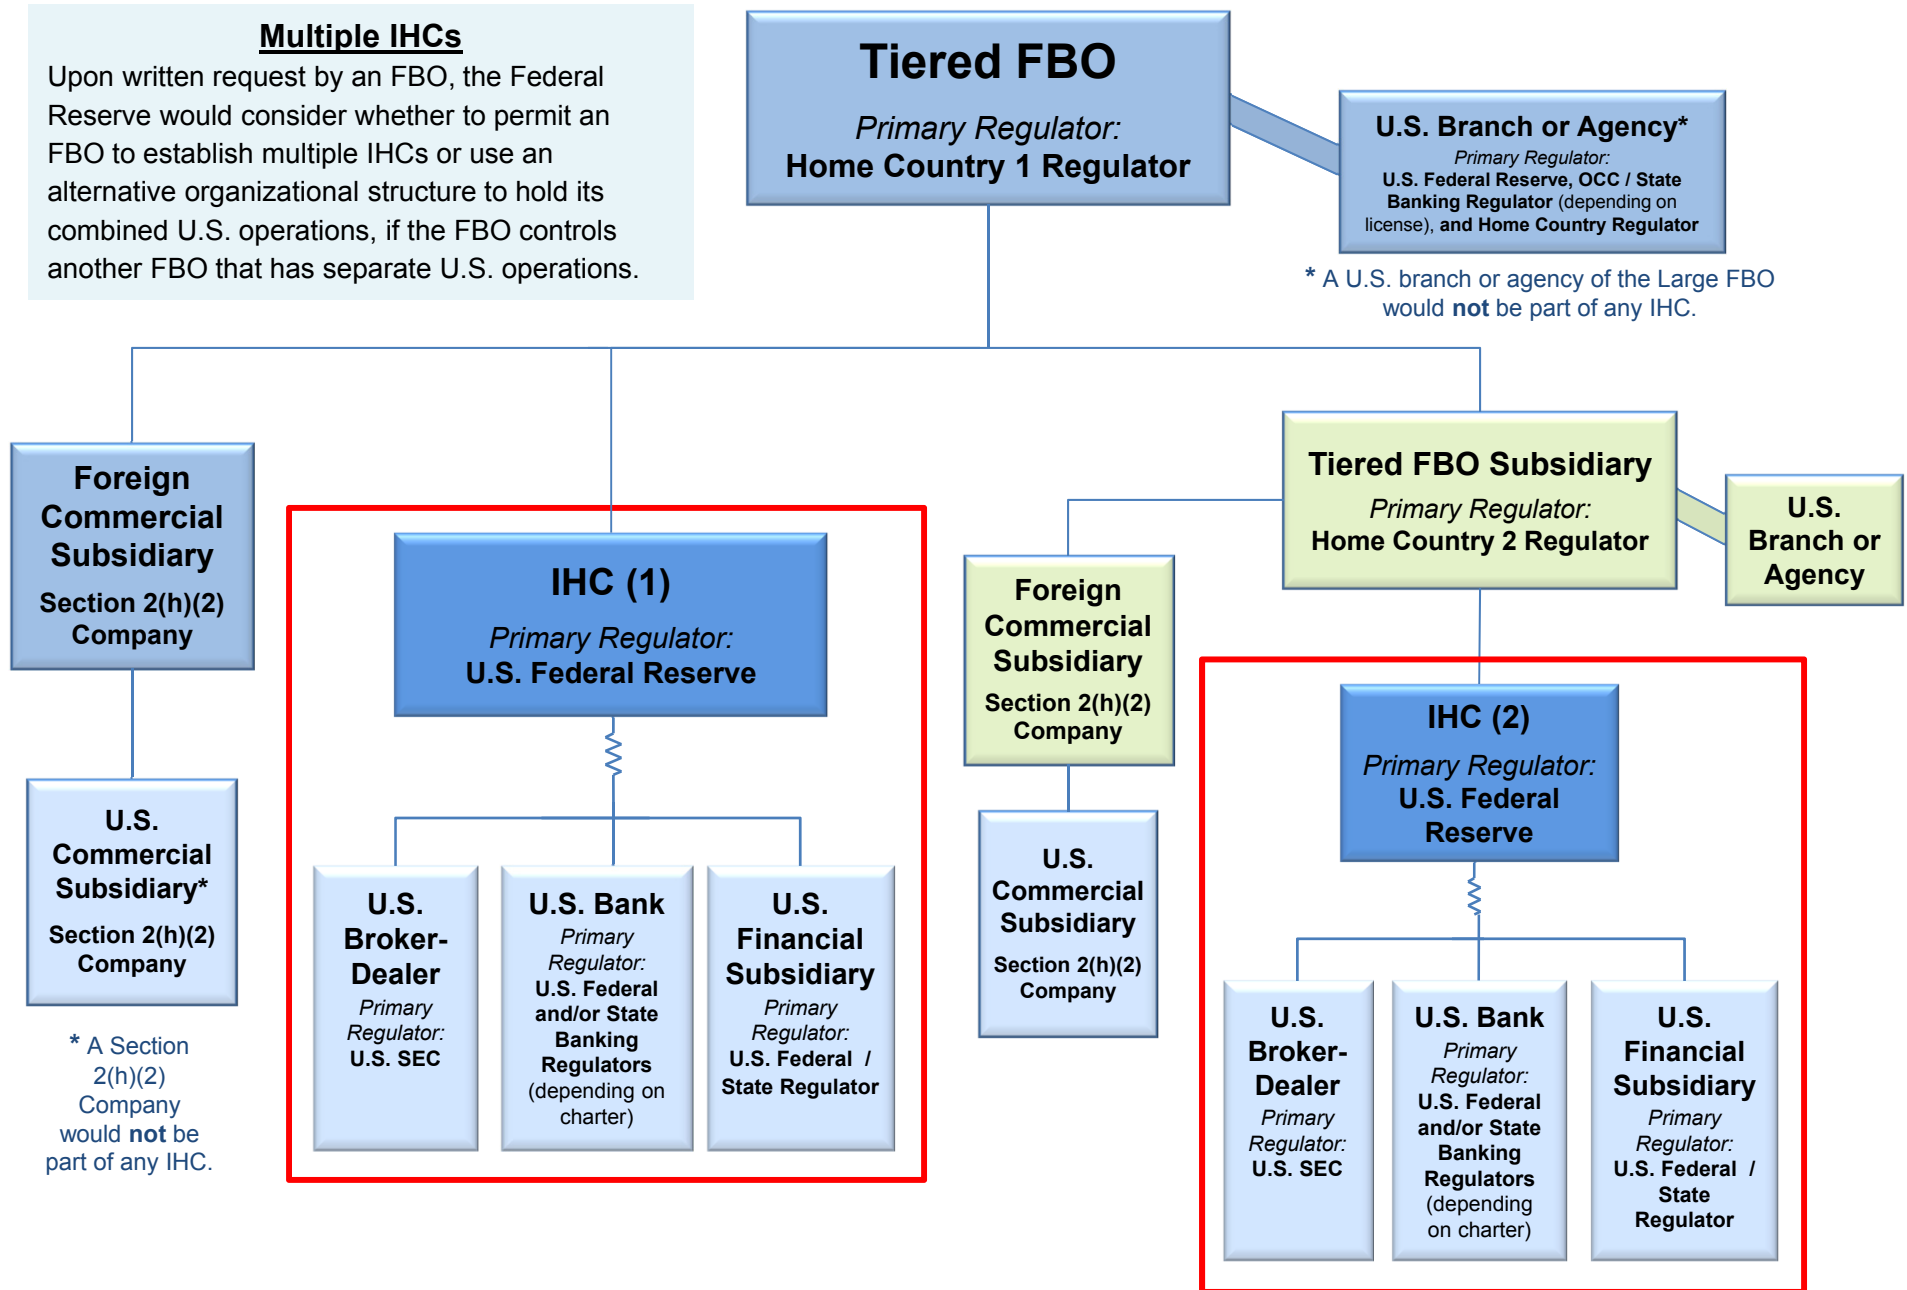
Multiple IHCs
Upon written request by an FBO, the Federal Reserve would consider whether to permit an FBO to establish multiple IHCs or use an alternative organizational structure to hold its combined U.S. operations, if the FBO controls another FBO that has separate U.S. operations.

Tiered FBO
Primary Regulator:
Home Country 1 Regulator

U.S. Branch or Agency*
Primary Regulator:
U.S. Federal Reserve, OCC / State Banking Regulator (depending on license), and Home Country Regulator

* A U.S. branch or agency of the Large FBO would not be part of any IHC.

Foreign Commercial Subsidiary
Section 2(h)(2) Company

U.S. Commercial Subsidiary*
Section 2(h)(2) Company

* A Section 2(h)(2) Company would not be part of any IHC.

IHC (1)
Primary Regulator:
U.S. Federal Reserve

U.S. Broker-Dealer
Primary Regulator:
U.S. SEC

U.S. Bank
Primary Regulator:
U.S. Federal and/or State Banking Regulators (depending on charter)

U.S. Financial Subsidiary
Primary Regulator:
U.S. Federal / State Regulator

Tiered FBO Subsidiary
Primary Regulator:
Home Country 2 Regulator

U.S. Branch or Agency

Foreign Commercial Subsidiary
Section 2(h)(2) Company

U.S. Commercial Subsidiary
Section 2(h)(2) Company

IHC (2)
Primary Regulator:
U.S. Federal Reserve

U.S. Broker-Dealer
Primary Regulator:
U.S. SEC

U.S. Bank
Primary Regulator:
U.S. Federal and/or State Banking Regulators (depending on charter)

U.S. Financial Subsidiary
Primary Regulator:
U.S. Federal / State Regulator